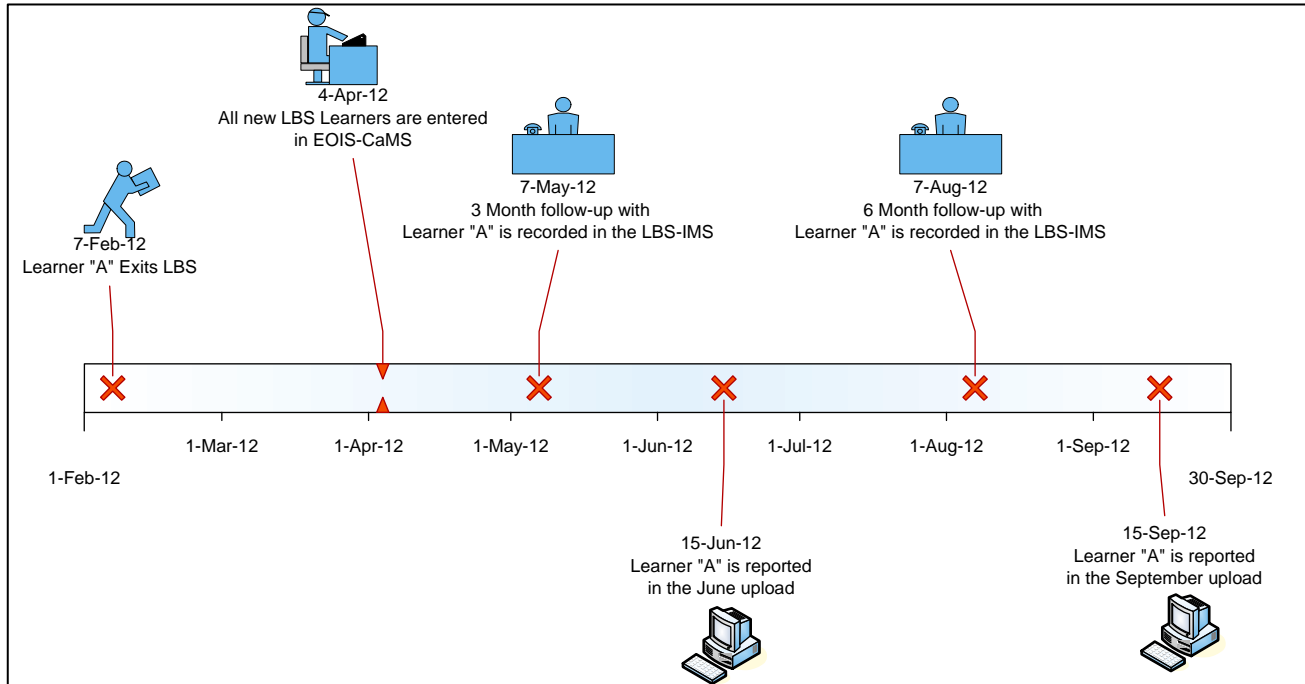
4-Apr-12
All new LBS Learners are entered in EOIS-CaMS

7-May-12
3 Month follow-up with Learner "A" is recorded in the LBS-IMS

7-Aug-12
6 Month follow-up with Learner "A" is recorded in the LBS-IMS

7-Feb-12
Learner "A" Exits LBS

1-Feb-12

1-Mar-12

1-Apr-12

1-May-12

1-Jun-12

1-Jul-12

1-Aug-12

1-Sep-12

30-Sep-12

15-Jun-12
Learner "A" is reported in the June upload

15-Sep-12
Learner "A" is reported in the September upload